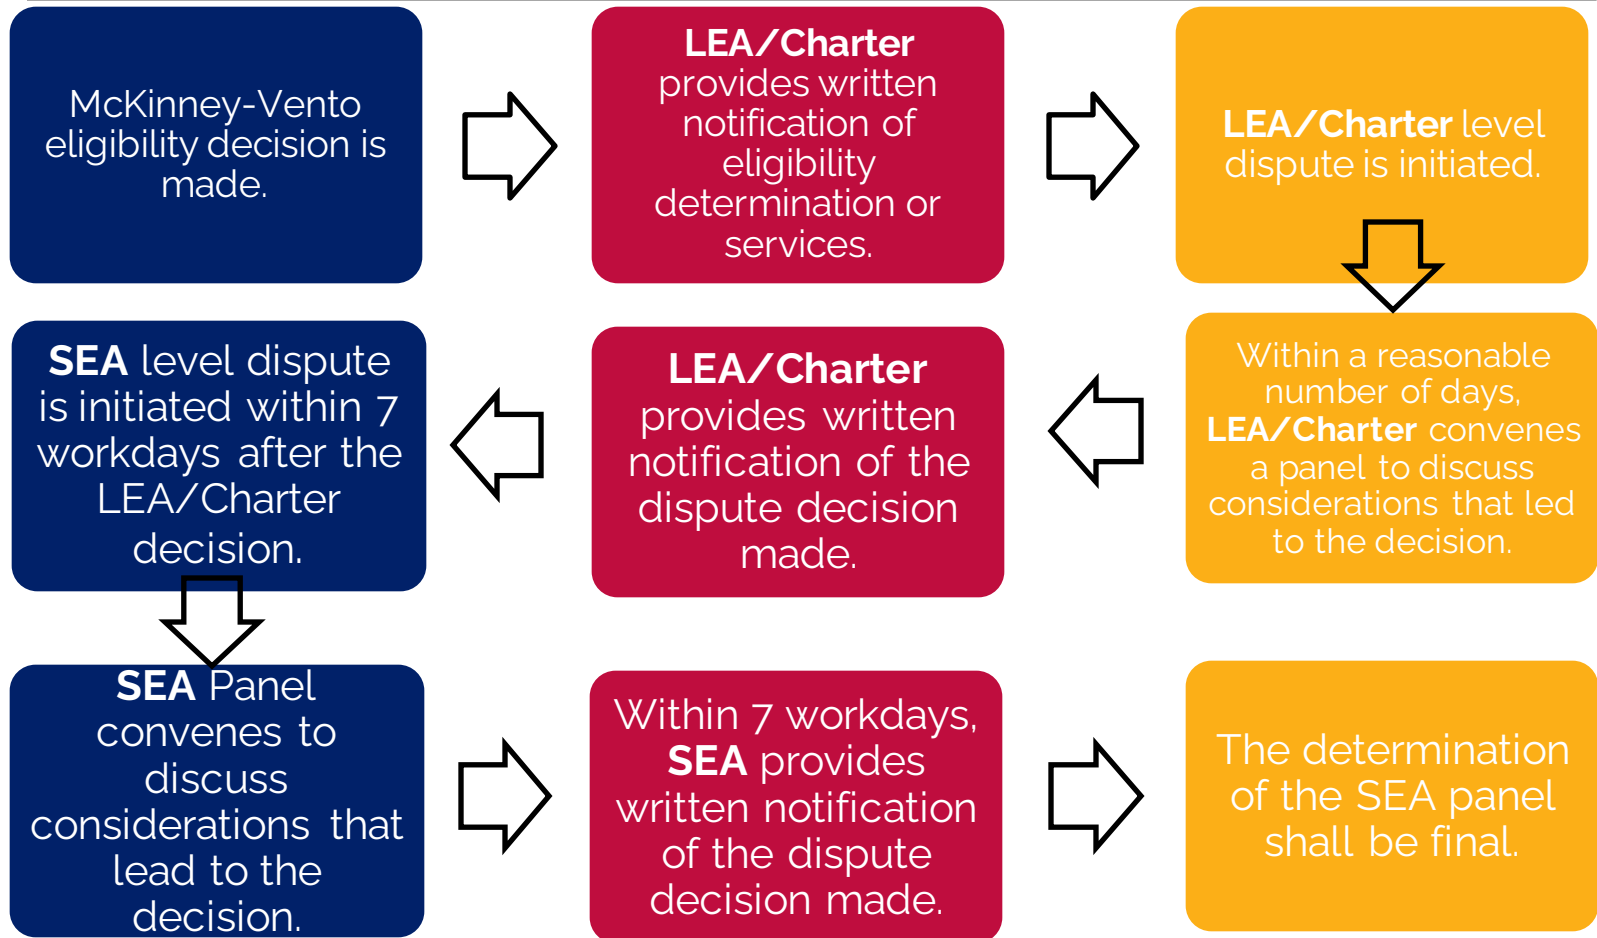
McKinney-Vento eligibility decision is made.

LEA/Charter provides written notification of eligibility determination or services.

LEA/Charter level dispute is initiated.

Within a reasonable number of days, LEA/Charter convenes a panel to discuss considerations that led to the decision.

LEA/Charter provides written notification of the dispute decision made.

SEA level dispute is initiated within 7 workdays after the LEA/Charter decision.

SEA Panel convenes to discuss considerations that lead to the decision.

Within 7 workdays, SEA provides written notification of the dispute decision made.

The determination of the SEA panel shall be final.